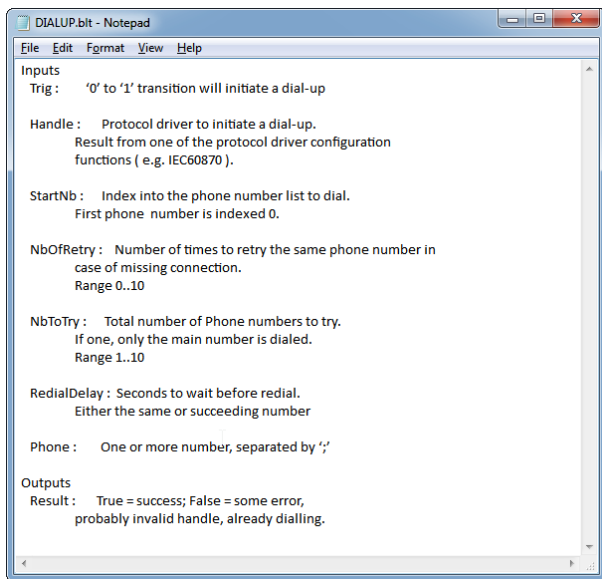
DIALUP.blt - Notepad

File Edit Format View Help

Inputs
Trig : '0' to '1' transition will initiate a dial-up

Handle : Protocol driver to initiate a dial-up.
Result from one of the protocol driver configuration
functions ( e.g. IEC60870 ).

StartNb : Index into the phone number list to dial.
First phone number is indexed 0.

NbOfRetry : Number of times to retry the same phone number in
case of missing connection.
Range 0..10

NbToTry : Total number of Phone numbers to try.
If one, only the main number is dialed.
Range 1..10

RedialDelay : Seconds to wait before redial.
Either the same or succeeding number

Phone : One or more number, separated by ';'

Outputs
Result : True = success; False = some error,
probably invalid handle, already dialling.